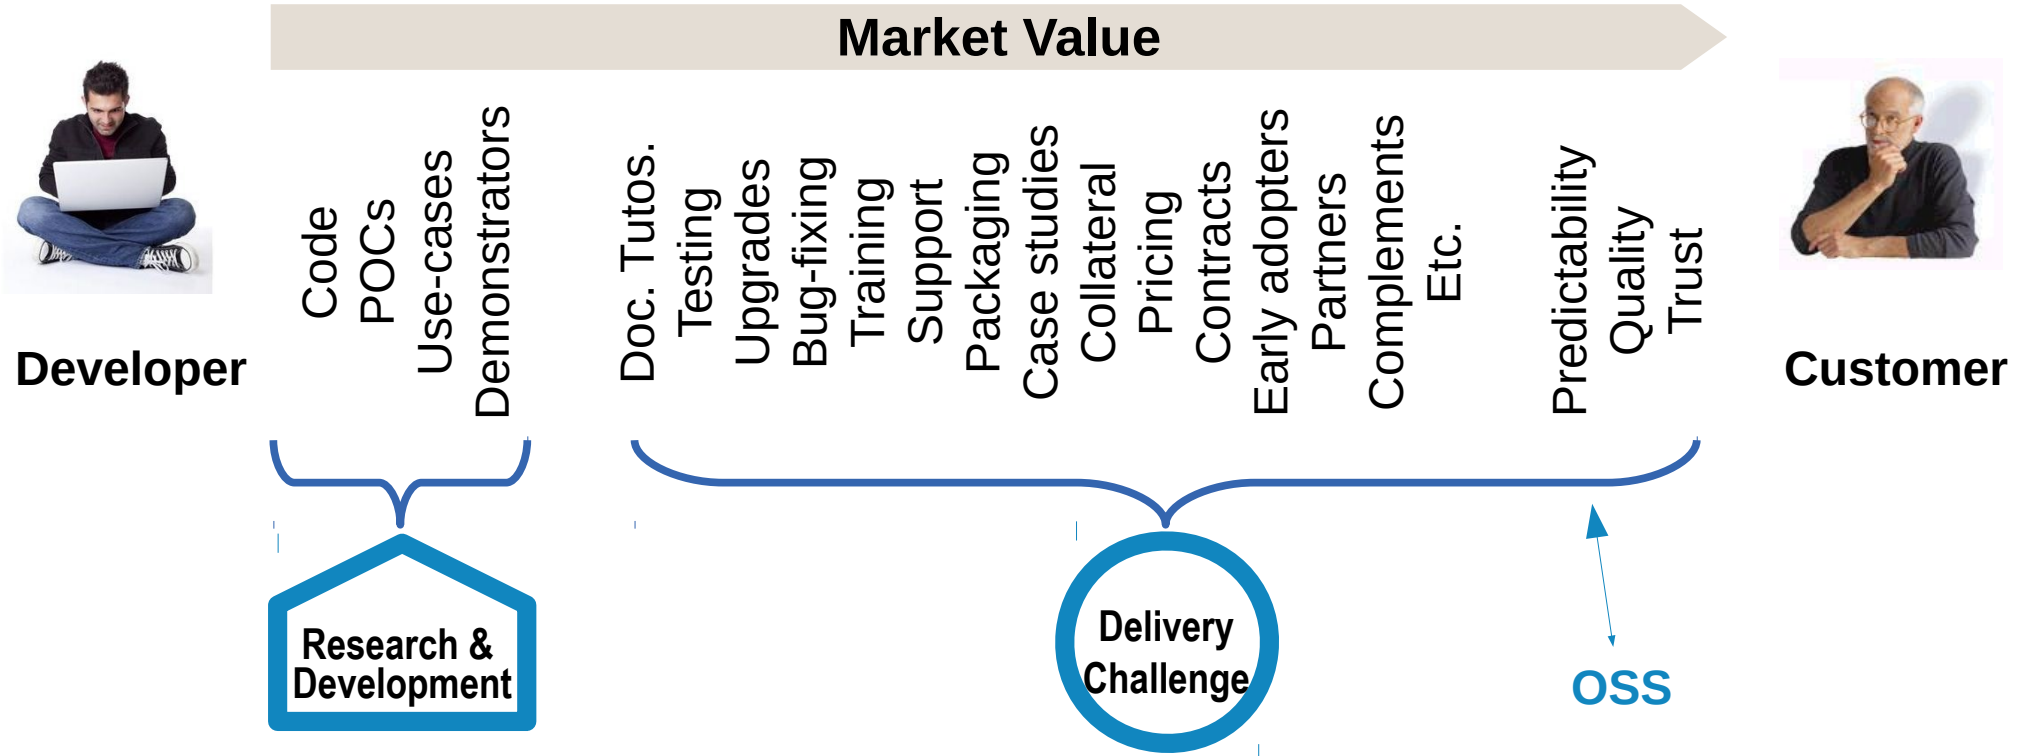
Market Value

Developer

Code
POCs
Use-cases
Demonstrators

Doc. Tutos.
Testing
Upgrades
Bug-fixing
Training
Support
Packaging
Case studies
Collateral
Pricing
Contracts
Early adopters
Partners
Complements
Etc.

Predictability
Quality
Trust

Customer

Research & Development

Delivery Challenge

OSS